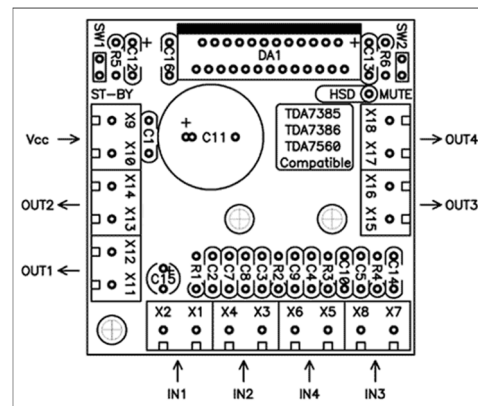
SW1
C12
+
R5
C16
DA1
+
C13
SW2
R6
ST-BY
HSD
MUTE
Vcc
X9
X10
C1
+
C11
TDA7385
TDA7386
TDA7560
Compatible
X18
X17
OUT4
OUT2
X14
X13
X16
X15
OUT3
OUT1
X12
X11
C15
R1
C2
C7
C8
C3
R2
C9
C4
R3
C10
C5
R4
C14
X2
X1
X4
X3
X6
X5
X8
X7
IN1
IN2
IN4
IN3